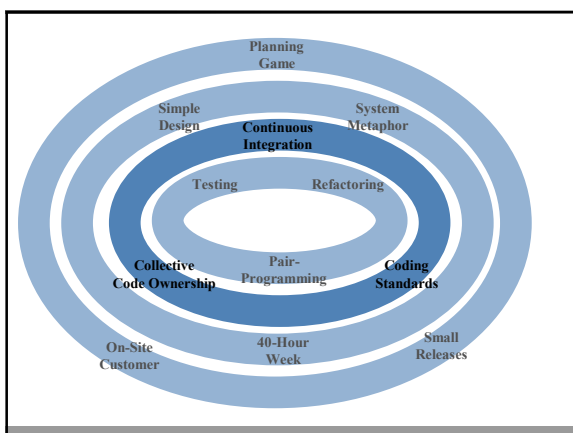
Planning Game

Simple Design

System Metaphor

Continuous Integration

Testing

Refactoring

Collective Code Ownership

Pair-Programming

Coding Standards

On-Site Customer

40-Hour Week

Small Releases